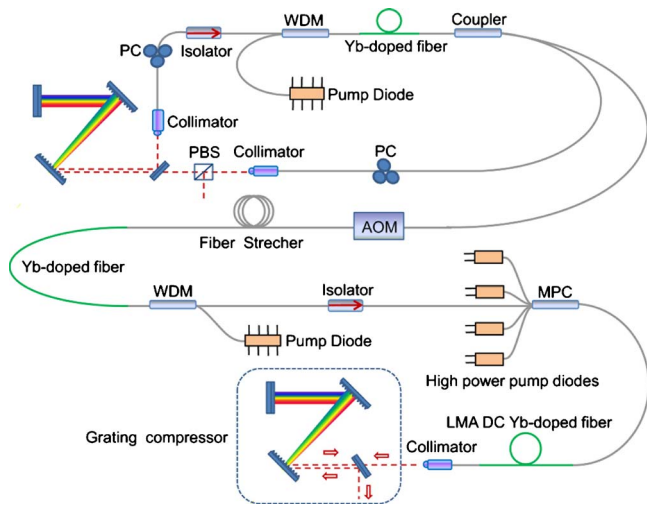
WDM
Coupler
PC
Isolator
Yb-doped fiber
Pump Diode
Collimator
PBS
Collimator
PC
Fiber Strecher
AOM
Yb-doped fiber
WDM
Isolator
MPC
Pump Diode
High power pump diodes
LMA DC Yb-doped fiber
Grating compressor
Collimator